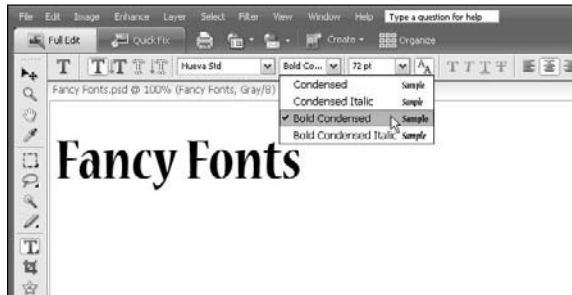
File Edit Image Enhance Layer Select Filter View Window Help Type a question for help

Full Edit Quick Fix Create Organize

T Hueva Std Bold Co... 72 pt

Fancy Fonts.psd @ 100% (Fancy Fonts, Gray/8)

Condensed Sample
Condensed Italic Sample
✓ Bold Condensed Sample
Bold Condensed Italic Sample

Fancy Fonts